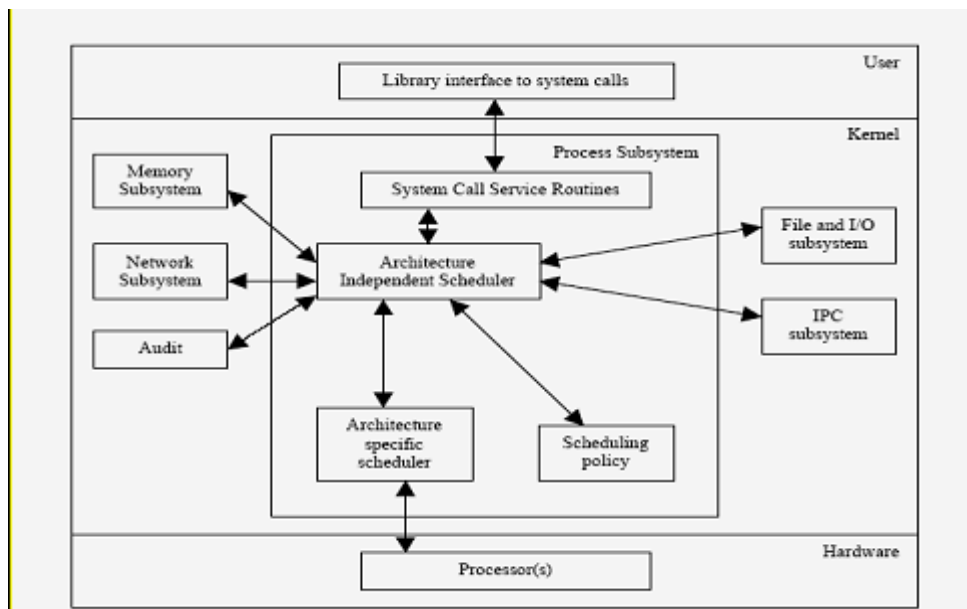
User

Library interface to system calls

Kernel

Process Subsystem

Memory Subsystem

System Call Service Routines

File and I/O subsystem

Network Subsystem

Architecture Independent Scheduler

IPC subsystem

Audit

Architecture specific scheduler

Scheduling policy

Hardware

Processor(s)